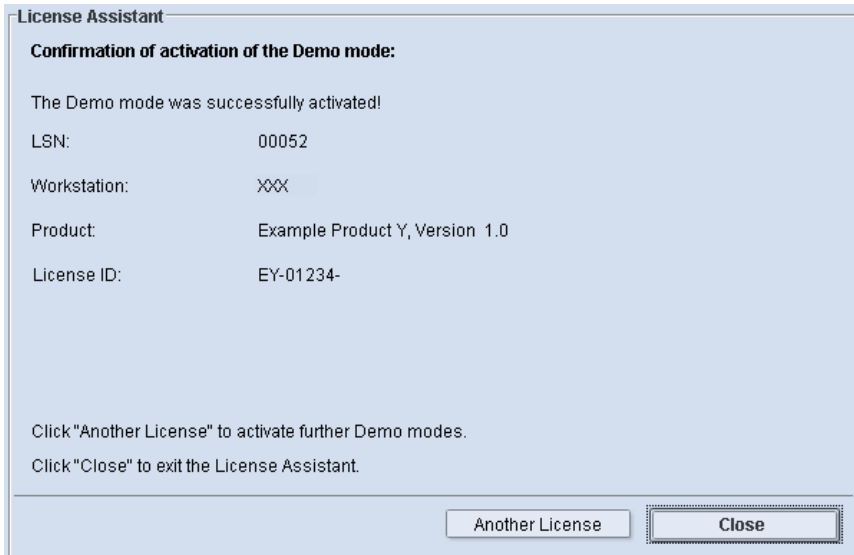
License Assistant

Confirmation of activation of the Demo mode:

The Demo mode was successfully activated!

LSN: 00052

Workstation: XXX

Product: Example Product Y, Version 1.0

License ID: EY-01234-

Click "Another License" to activate further Demo modes.

Click "Close" to exit the License Assistant.

Another License

Close